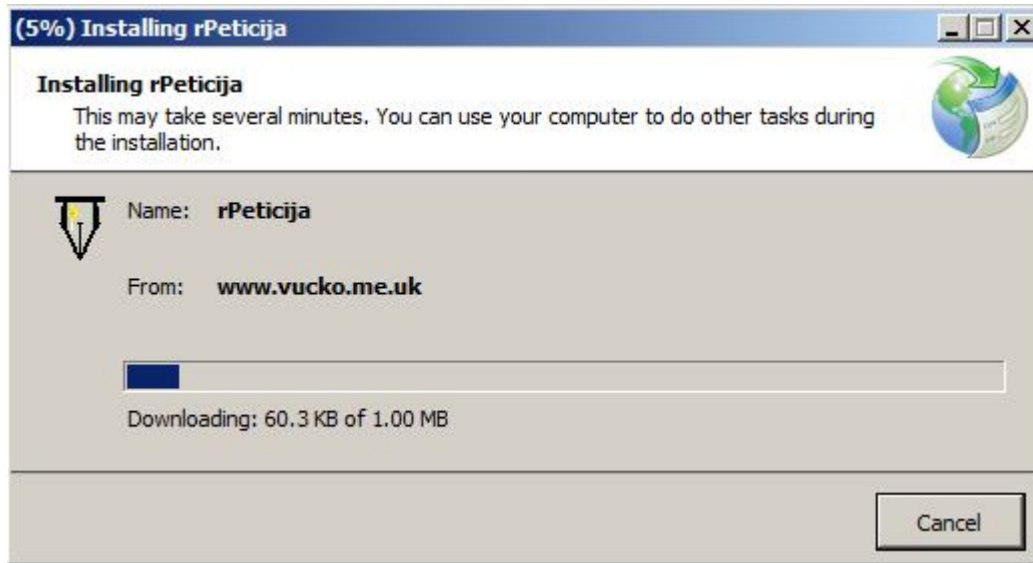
(5%) Installing rPeticija

Installing rPeticija

This may take several minutes. You can use your computer to do other tasks during the installation.

Name: rPeticija

From: www.vucko.me.uk

Downloading: 60.3 KB of 1.00 MB

Cancel